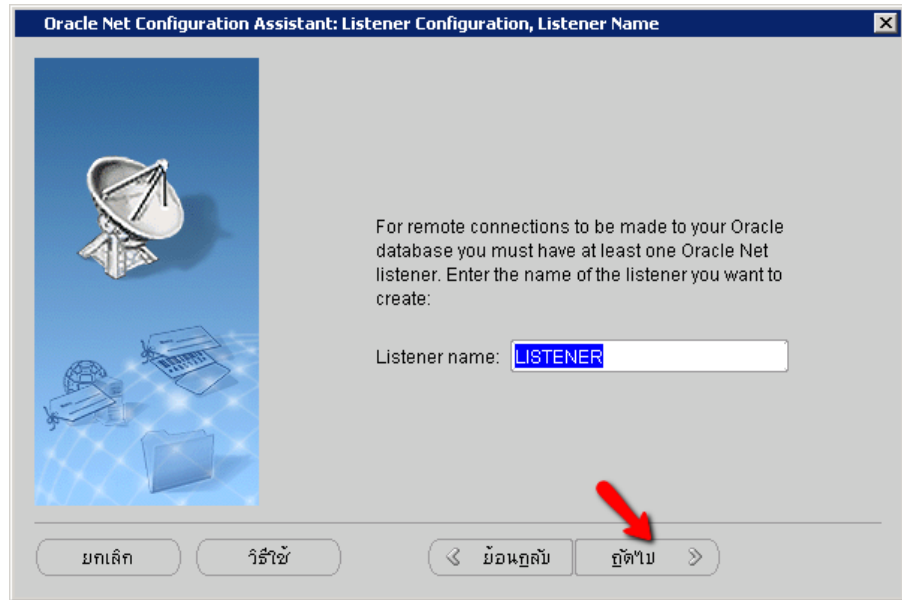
Oracle Net Configuration Assistant: Listener Configuration, Listener Name

For remote connections to be made to your Oracle database you must have at least one Oracle Net listener. Enter the name of the listener you want to create:

Listener name: LISTENER

ยกเลิก

วิธีใช้

ย้อนกลับ

ถัดไป